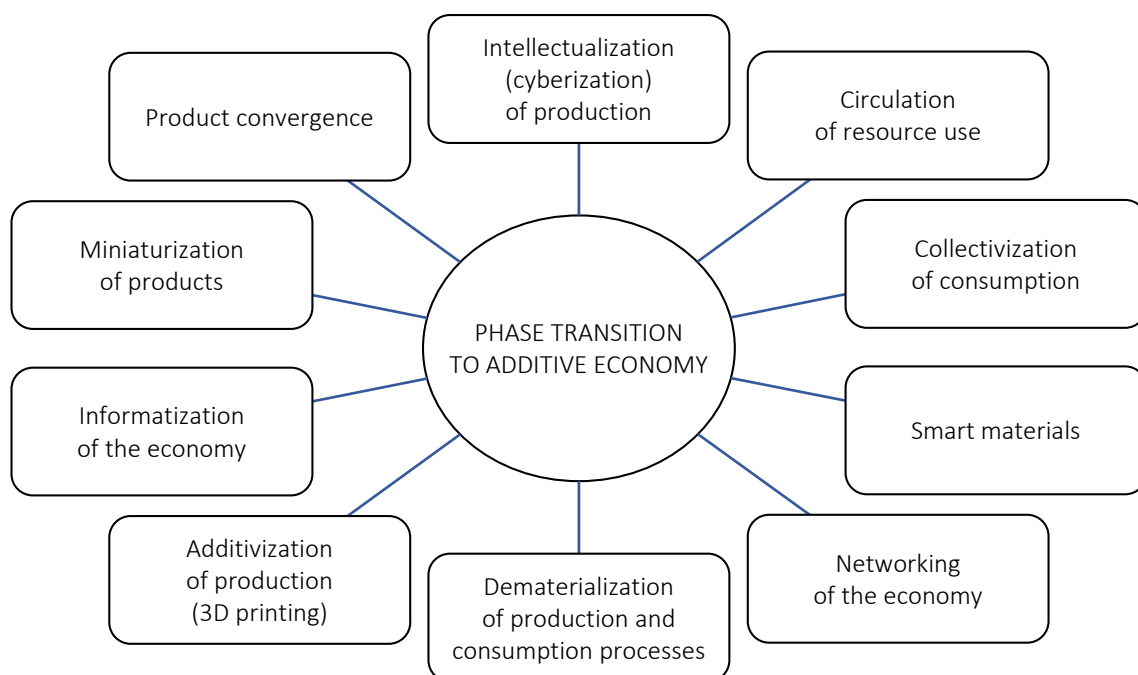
Intellectualization (cyberization) of production

Circulation of resource use

Collectivization of consumption

Smart materials

Networking of the economy

Dematerialization of production and consumption processes

Additivization of production (3D printing)

Informatization of the economy

Miniaturization of products

Product convergence

PHASE TRANSITION TO ADDITIVE ECONOMY